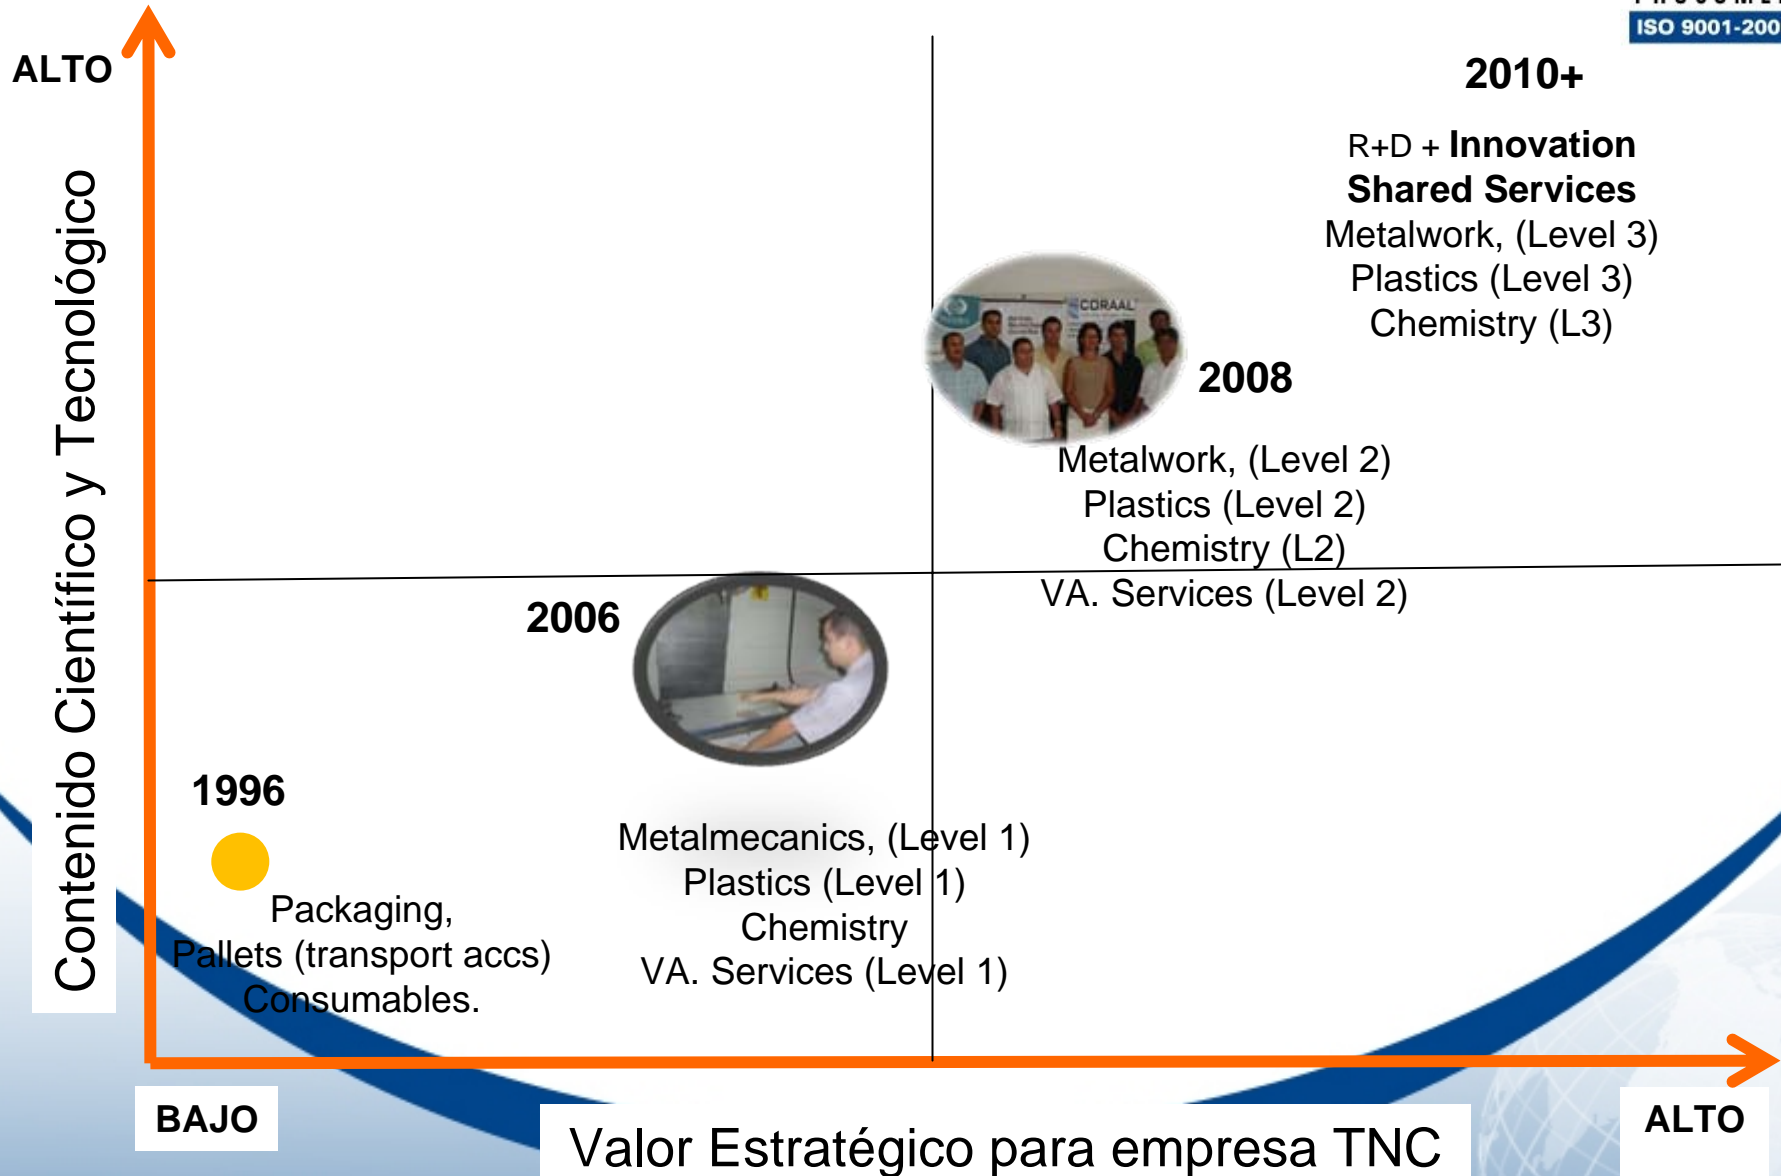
ISO 9001-200

ALTO

Contenido Científico y Tecnológico

2010+

R+D + Innovation
Shared Services
Metalwork, (Level 3)
Plastics (Level 3)
Chemistry (L3)

CORAAL

2008

Metalwork, (Level 2)
Plastics (Level 2)
Chemistry (L2)
VA. Services (Level 2)

2006

1996

Metalmecanics, (Level 1)
Plastics (Level 1)
Chemistry
VA. Services (Level 1)

Packaging,
Pallets (transport accs)
Consumables.

BAJO

Valor Estratégico para empresa TNC

ALTO